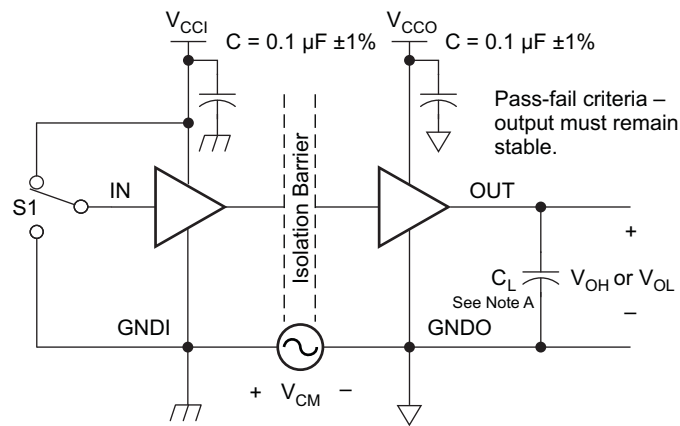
$V_{CCI}$ C = 0.1 µF ±1%

$V_{CCO}$ C = 0.1 µF ±1%

Pass-fail criteria – output must remain stable.

S1

IN

Isolation Barrier

OUT

+

$C_L$
See Note A

$V_{OH}$ or $V_{OL}$

–

GNDI

GNDO

+ $V_{CM}$ –